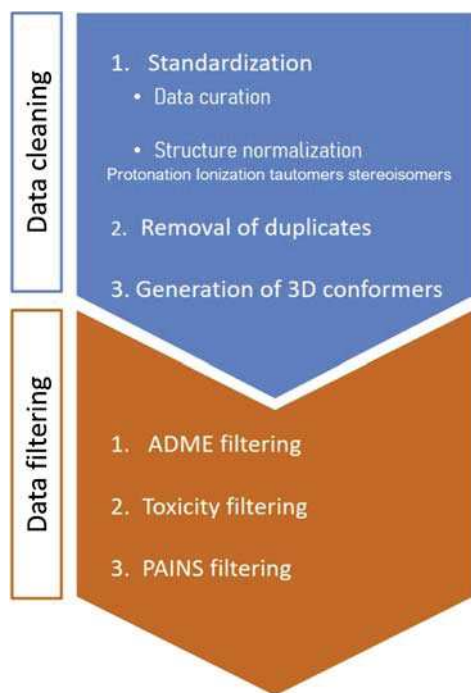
Data cleaning

1. Standardization
• Data curation
• Structure normalization
Protonation Ionization tautomers stereoisomers

2. Removal of duplicates

3. Generation of 3D conformers

Data filtering

1. ADME filtering

2. Toxicity filtering

3. PAINS filtering